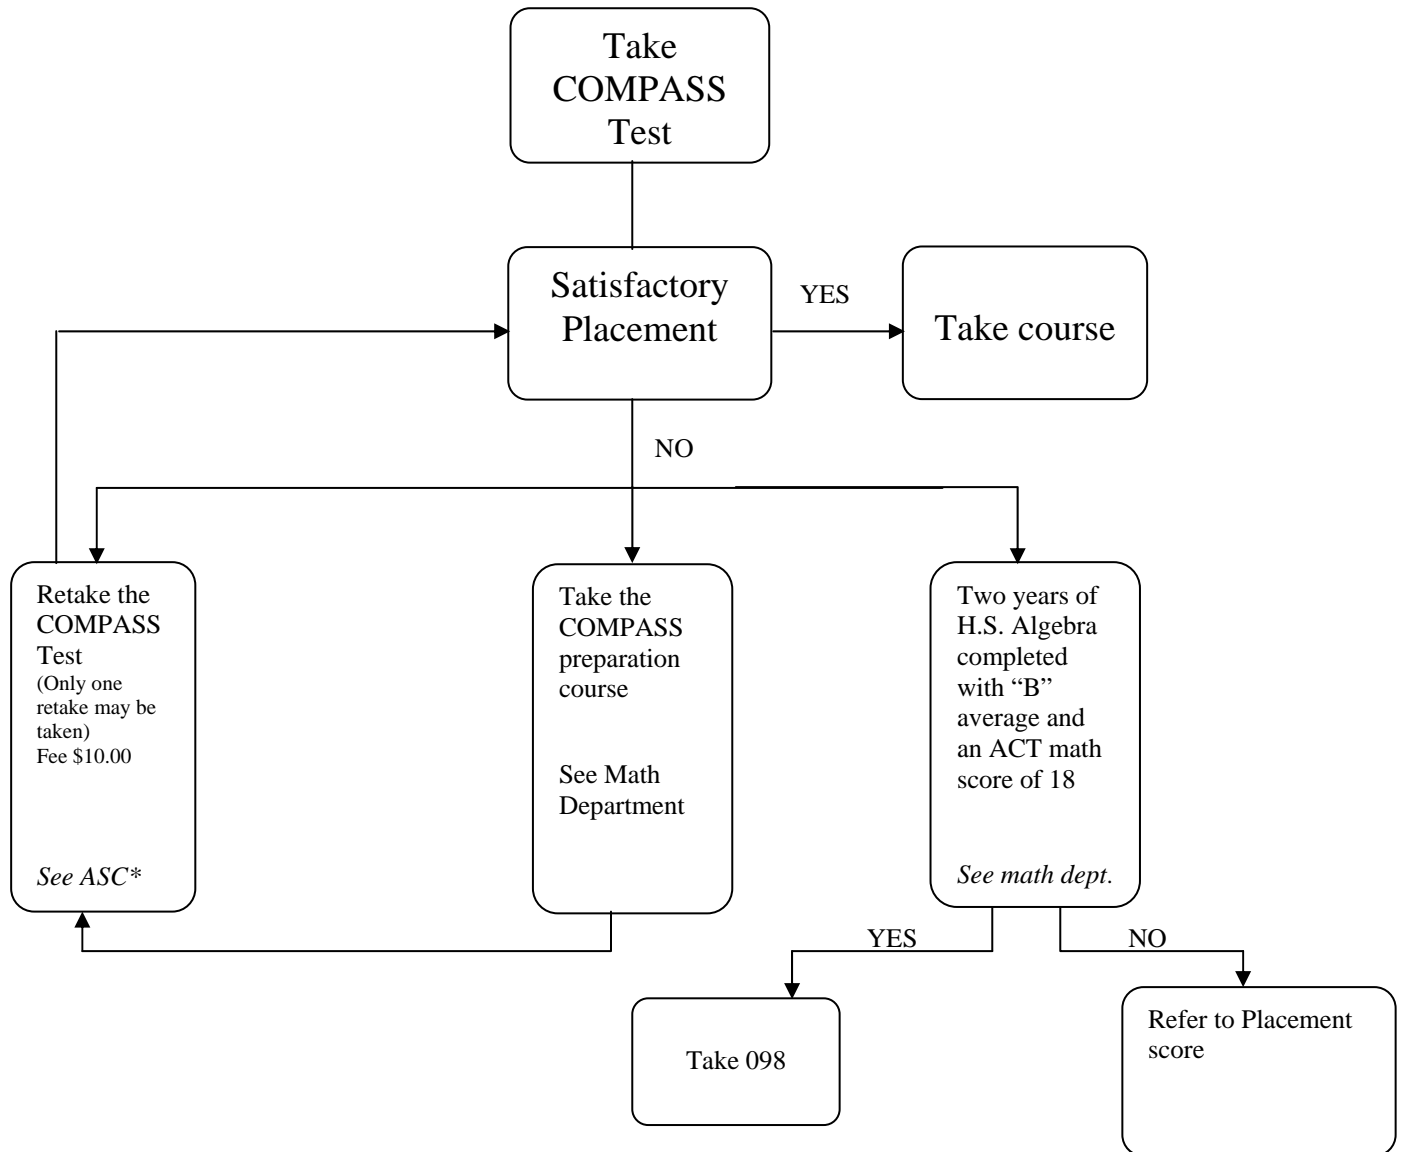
Take COMPASS Test

Satisfactory Placement

YES

Take course

NO

Retake the COMPASS Test
(Only one retake may be taken)
Fee $10.00

*See ASC**

Take the COMPASS preparation course

See Math Department

Two years of H.S. Algebra completed with “B” average and an ACT math score of 18

*See math dept.*

YES

NO

Take 098

Refer to Placement score